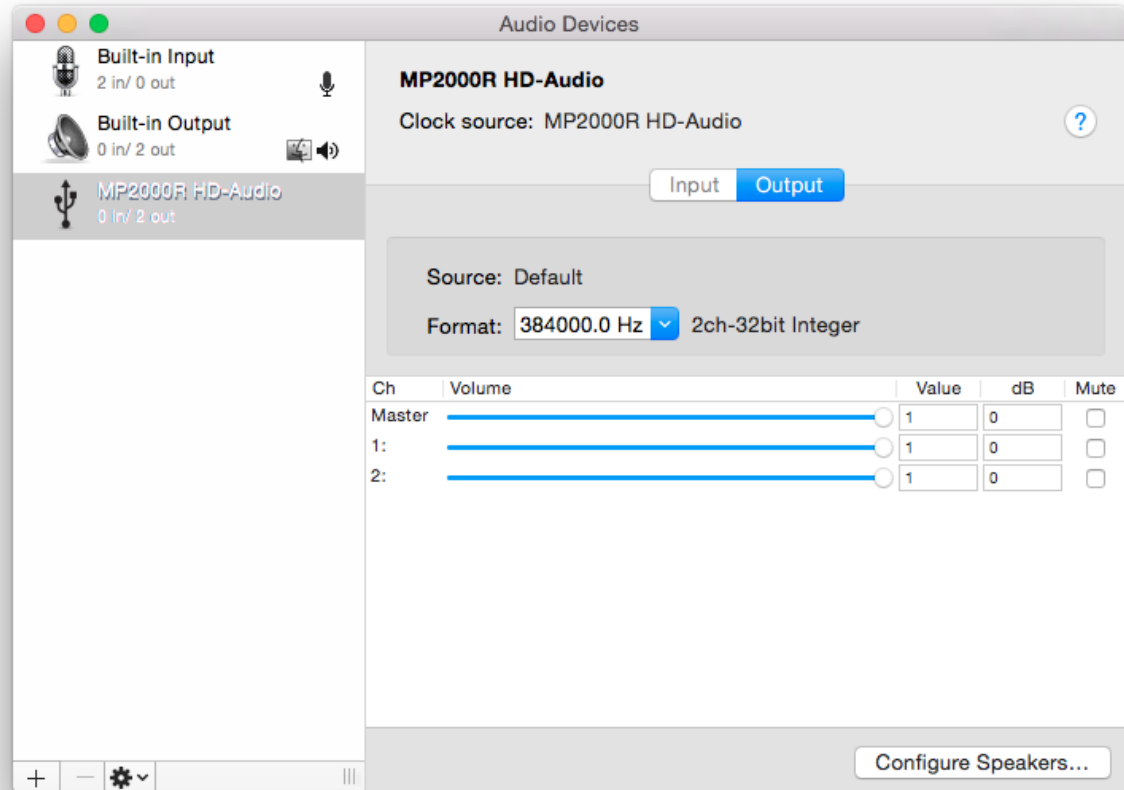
Audio Devices

Built-in Input
2 in/ 0 out

Built-in Output
0 in/ 2 out

MP2000R HD-Audio
0 in/ 2 out

+ —

MP2000R HD-Audio
Clock source: MP2000R HD-Audio

?

Input Output

Source: Default

Format: 384000.0 Hz 2ch-32bit Integer

| Ch | Volume | Value | dB | Mute |
|---|---|---|---|---|
| Master | | 1 | 0 | |
| 1: | | 1 | 0 | |
| 2: | | 1 | 0 | |

Configure Speakers...